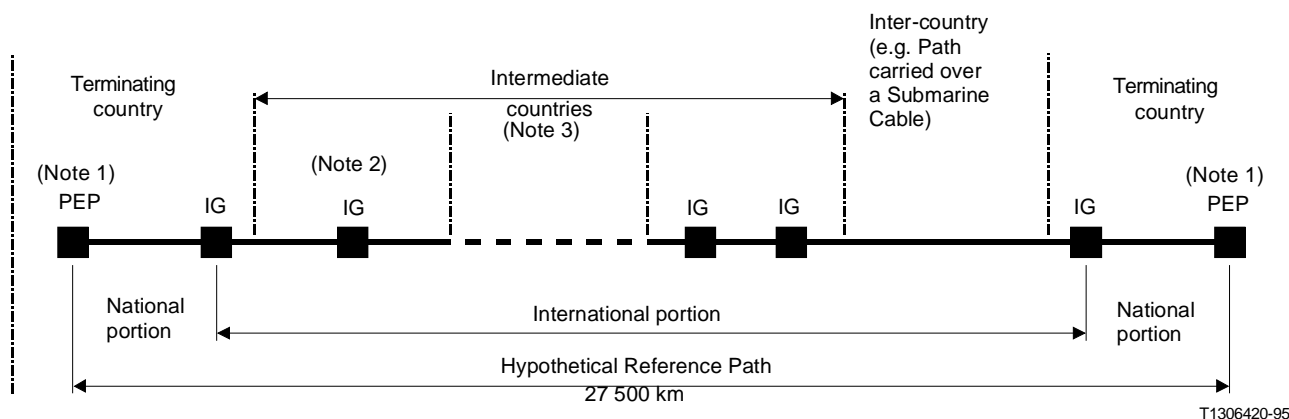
Terminating country

Intermediate countries
(Note 3)

Inter-country (e.g. Path carried over a Submarine Cable)

Terminating country

(Note 1)
PEP

IG

(Note 2)
IG

IG

IG

IG

(Note 1)
PEP

National portion

International portion

National portion

Hypothetical Reference Path
27 500 km

T1306420-95